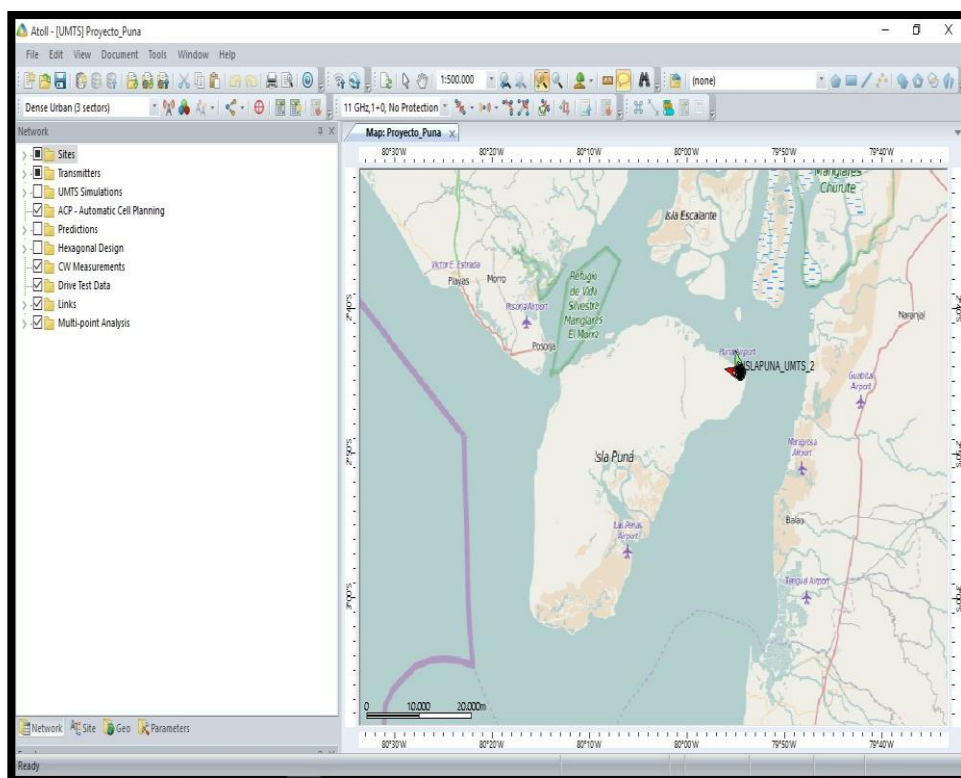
Atoll - [UMTS] Proyecto_Puna

File Edit View Document Tools Window Help

1:500.000 (none)

Dense Urban (3 sectors) 11 GHz,1+0, No Protection

Network

Sites
Transmitters
UMTS Simulations
ACP - Automatic Cell Planning
Predictions
Hexagonal Design
CW Measurements
Drive Test Data
Links
Multi-point Analysis

Map: Proyecto_Puna

80°30'W 80°20'W 80°10'W 80°00'W 79°50'W 79°40'W

Manglares Churute
Isla Escalante
Victor E. Estrada
Playas Morro
Refugio de Vida Silvestre Manglares El Morro
Posorja Airport
Posorja
Naranjal
Puna Airport
ISLAPUNA_UMTS_2
Guabital Airport
Isla Puná
Marcelino Airport
Las Piñas Airport
Balao
Tenguel Airport

2°40'S
2°50'S
3°00'S

0 10.000 20.000m

Network Site Geo Parameters

Ready